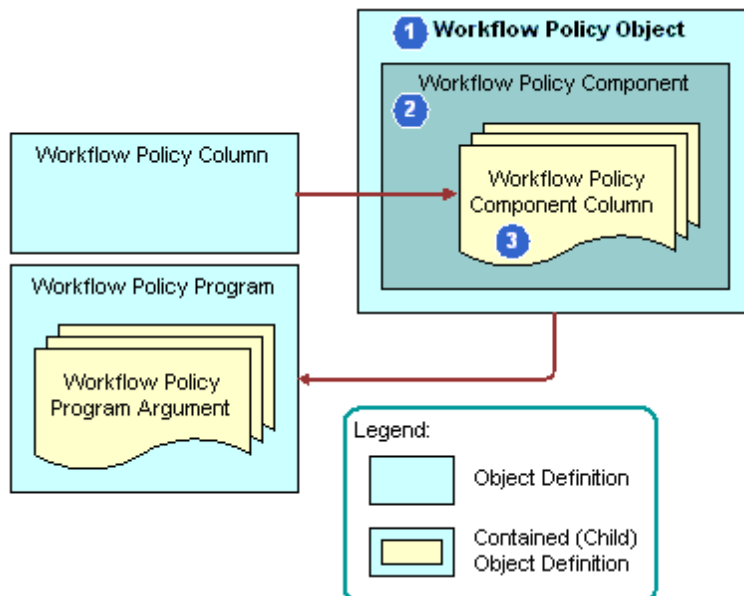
1 Workflow Policy Object

Workflow Policy Component

2

Workflow Policy Column

Workflow Policy Component Column

3

Workflow Policy Program

Workflow Policy Program Argument

Legend:

Object Definition

Contained (Child) Object Definition